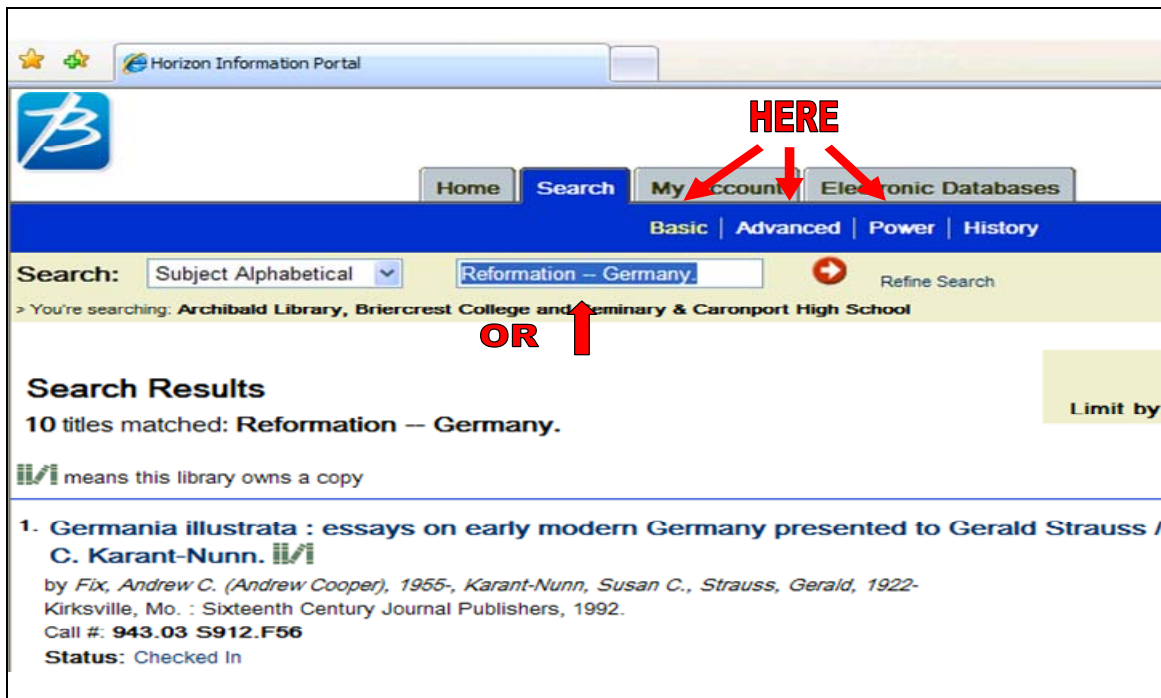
Horizon Information Portal

HERE

Home | Search | My Account | Electronic Databases

Basic | Advanced | Power | History

Search: Subject Alphabetical | Reformation -- Germany. | Refine Search

> You're searching: Archibald Library, Briercrest College and Seminary & Caronport High School

OR

Search Results

10 titles matched: Reformation -- Germany.

Limit by

means this library owns a copy

1. Germania illustrata : essays on early modern Germany presented to Gerald Strauss / C. Karant-Nunn.

by Fix, Andrew C. (Andrew Cooper), 1955-, Karant-Nunn, Susan C., Strauss, Gerald, 1922-

Kirksville, Mo. : Sixteenth Century Journal Publishers, 1992.

Call #: 943.03 S912.F56

Status: Checked In